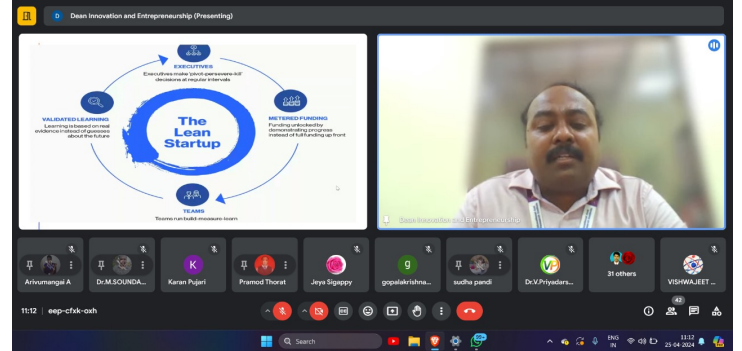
D Dean Innovation and Entrepreneurship (Presenting)

EXECUTIVES
Executives make 'pivot-persevere-kill' decisions at regular intervals

METERED FUNDING
Funding unlocked by demonstrating progress instead of full funding up front

The Lean Startup

VALIDATED LEARNING
Learning is based on real evidence instead of guesses about the future

TEAMS
Teams run build-measure-learn

Dean Innovation and Entrepreneurship

Arivumangai A
Dr.M.SOUNDA...
K
Karan Pujari
Pramod Thorat
Jeya Sigappy
g
gopalakrishna...
sudha pandi
Dr.V.Priyadars...
31 others
VISHWAJEET ...

11:12 | eep-cfxk-oxh

42

Search

ENG IN
11:12
25-04-2024